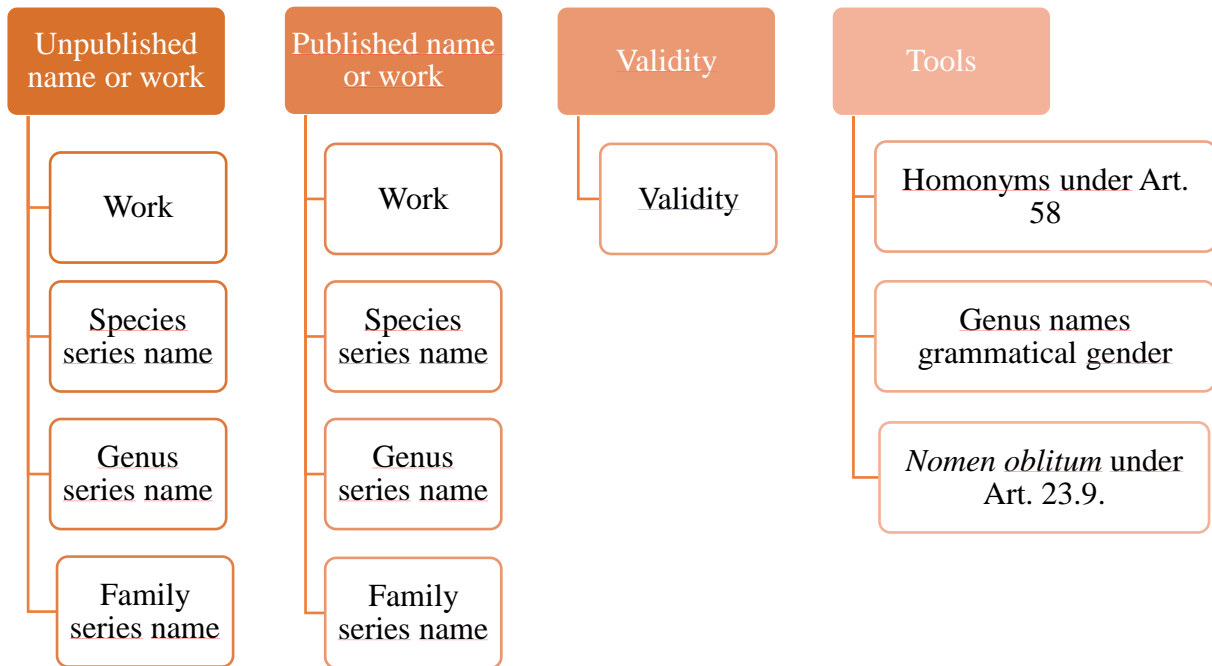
Unpublished name or work

Work

Species series name

Genus series name

Family series name

Published name or work

Work

Species series name

Genus series name

Family series name

Validity

Validity

Tools

Homonyms under Art. 58

Genus names grammatical gender

*Nomen oblitum* under Art. 23.9.